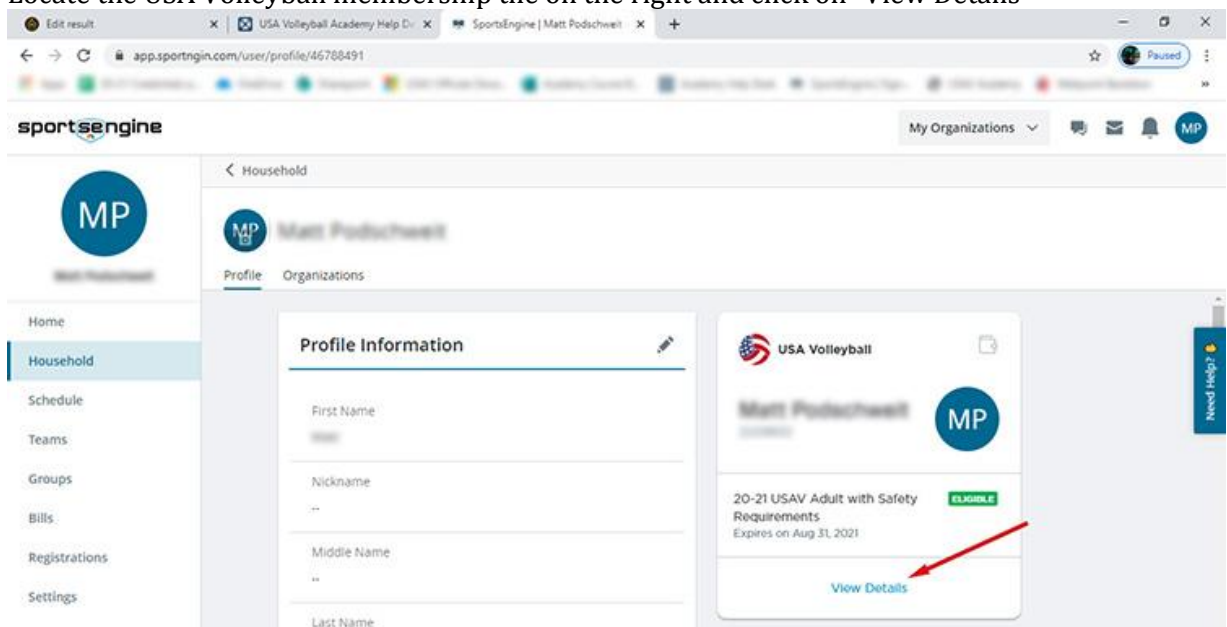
Locate the USA Volleyball membership tile on the right and click on "View Details"

Edit result ×
USA Volleyball Academy Help D ×
SportsEngine | Matt Podschweit ×
+

app.sportngin.com/user/profile/46788491

Paused

sportsengine

My Organizations

MP

MP

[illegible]

Home

Household

Schedule

Teams

Groups

Bills

Registrations

Settings

< Household

MP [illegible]

Profile Organizations

Profile Information

First Name

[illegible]

Nickname

--

Middle Name

--

Last Name

USA Volleyball

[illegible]

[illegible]

MP

20-21 USAV Adult with Safety Requirements

ELIGIBLE

Expires on Aug 31, 2021

View Details

Need Help?